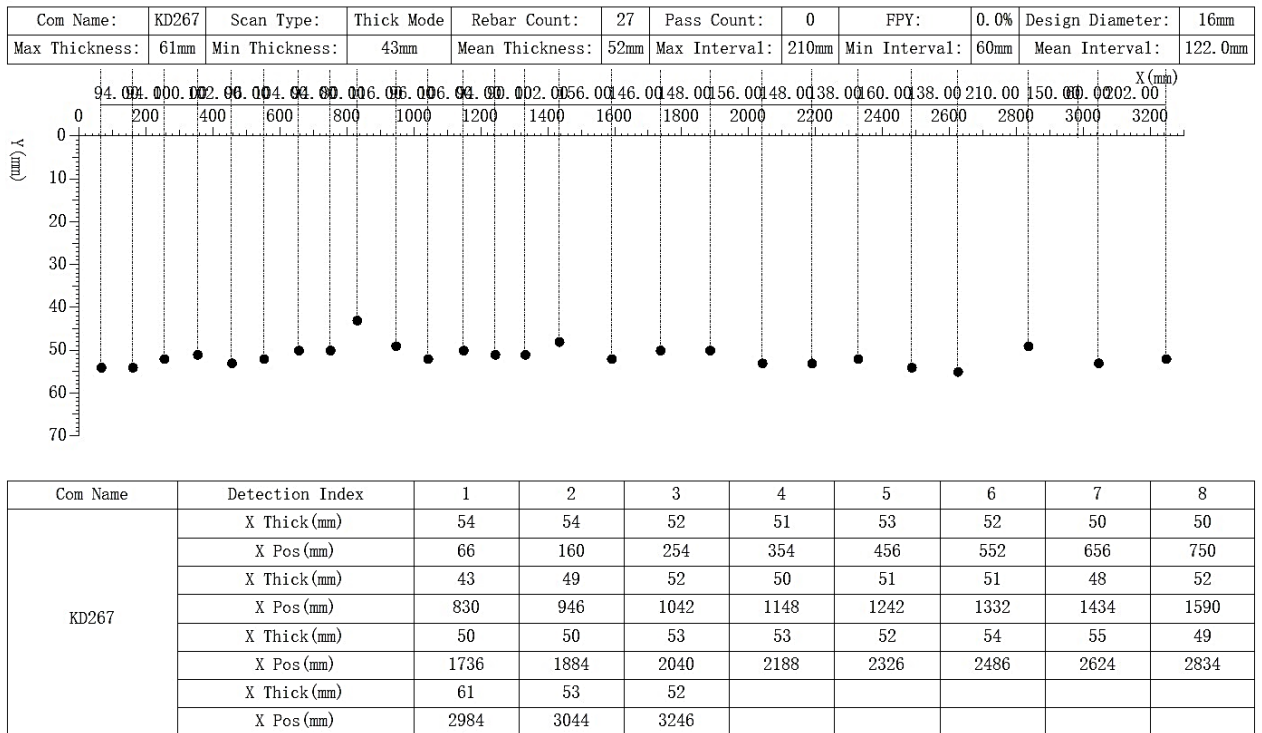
| Com Name: | KD267 | Scan Type: | Thick Mode | Rebar Count: | 27 | Pass Count: | 0 | FPY: | 0.0% | Design Diameter: | 16mm |
|---|---|---|---|---|---|---|---|---|---|---|---|
| Max Thickness: | 61mm | Min Thickness: | 43mm | Mean Thickness: | 52mm | Max Interval: | 210mm | Min Interval: | 60mm | Mean Interval: | 122.0mm |

94.00 94.00 100.00 102.00 96.00 104.00 94.00 80.00 116.00 96.00 106.00 94.00 90.00 102.00 156.00 146.00 148.00 156.00 148.00 138.00 160.00 138.00 210.00 150.00 60.00 202.00

X(mm)

0 200 400 600 800 1000 1200 1400 1600 1800 2000 2200 2400 2600 2800 3000 3200

Y(mm)

0 10 20 30 40 50 60 70

| Com Name | Detection Index | 1 | 2 | 3 | 4 | 5 | 6 | 7 | 8 |
|---|---|---|---|---|---|---|---|---|---|
| KD267 | X Thick(mm) | 54 | 54 | 52 | 51 | 53 | 52 | 50 | 50 |
| | X Pos(mm) | 66 | 160 | 254 | 354 | 456 | 552 | 656 | 750 |
| | X Thick(mm) | 43 | 49 | 52 | 50 | 51 | 51 | 48 | 52 |
| | X Pos(mm) | 830 | 946 | 1042 | 1148 | 1242 | 1332 | 1434 | 1590 |
| | X Thick(mm) | 50 | 50 | 53 | 53 | 52 | 54 | 55 | 49 |
| | X Pos(mm) | 1736 | 1884 | 2040 | 2188 | 2326 | 2486 | 2624 | 2834 |
| | X Thick(mm) | 61 | 53 | 52 | | | | | |
| | X Pos(mm) | 2984 | 3044 | 3246 | | | | | |